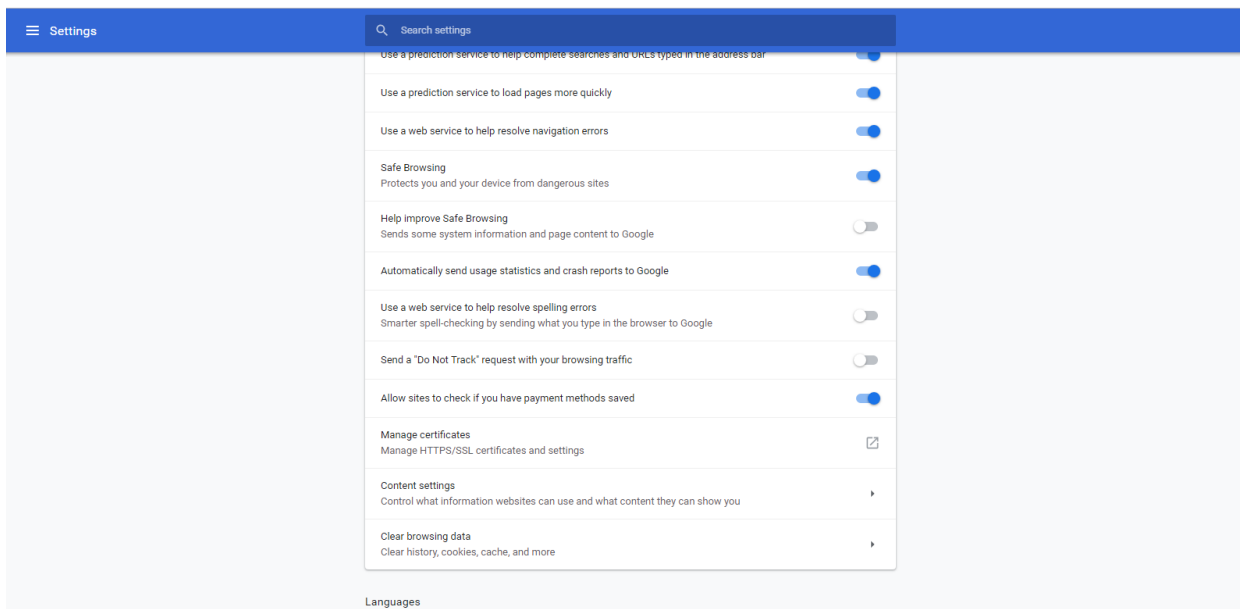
Settings

Search settings

Use a prediction service to help complete searches and URLs typed in the address bar

Use a prediction service to load pages more quickly

Use a web service to help resolve navigation errors

Safe Browsing
Protects you and your device from dangerous sites

Help improve Safe Browsing
Sends some system information and page content to Google

Automatically send usage statistics and crash reports to Google

Use a web service to help resolve spelling errors
Smarter spell-checking by sending what you type in the browser to Google

Send a "Do Not Track" request with your browsing traffic

Allow sites to check if you have payment methods saved

Manage certificates
Manage HTTPS/SSL certificates and settings

Content settings
Control what information websites can use and what content they can show you

Clear browsing data
Clear history, cookies, cache, and more

Languages